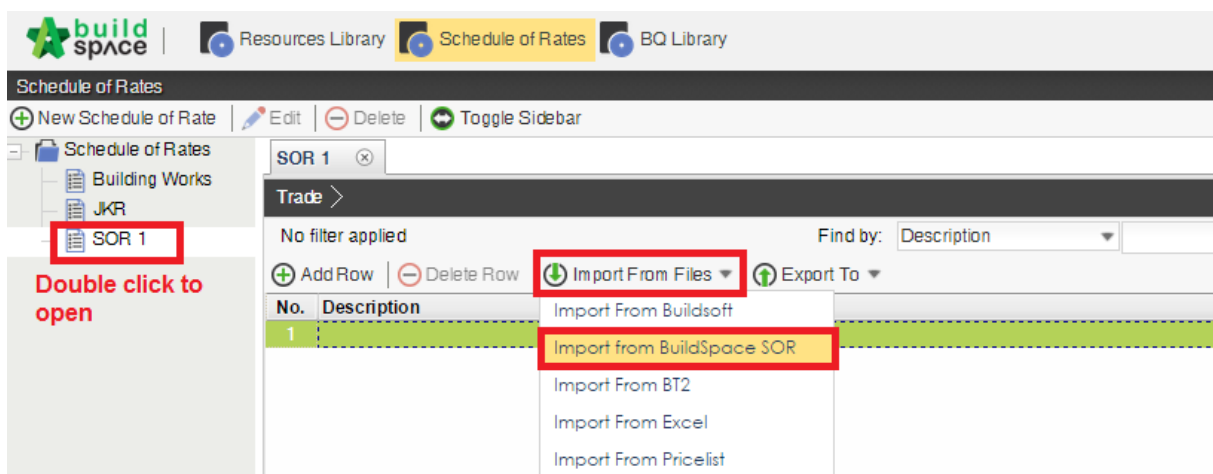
build space | Resources Library | Schedule of Rates | BQ Library

Schedule of Rates

New Schedule of Rate | Edit | Delete | Toggle Sidebar

Schedule of Rates
Building Works
JKR
SOR 1

Double click to open

SOR 1

Trade

No filter applied

Find by: Description

Add Row | Delete Row | Import From Files | Export To

| No. | Description |
|---|---|
| 1 | |

Import From Buildsoft
Import from BuildSpace SOR
Import From BT2
Import From Excel
Import From Pricelist